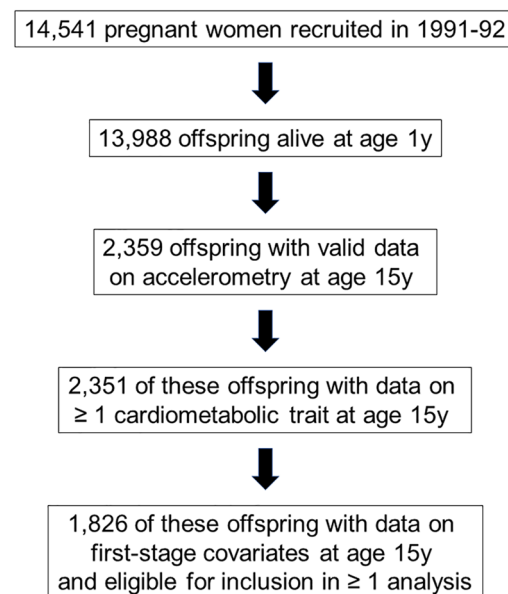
14,541 pregnant women recruited in 1991-92

13,988 offspring alive at age 1y

2,359 offspring with valid data on accelerometry at age 15y

2,351 of these offspring with data on $\geq$ 1 cardiometabolic trait at age 15y

1,826 of these offspring with data on first-stage covariates at age 15y and eligible for inclusion in $\geq$ 1 analysis